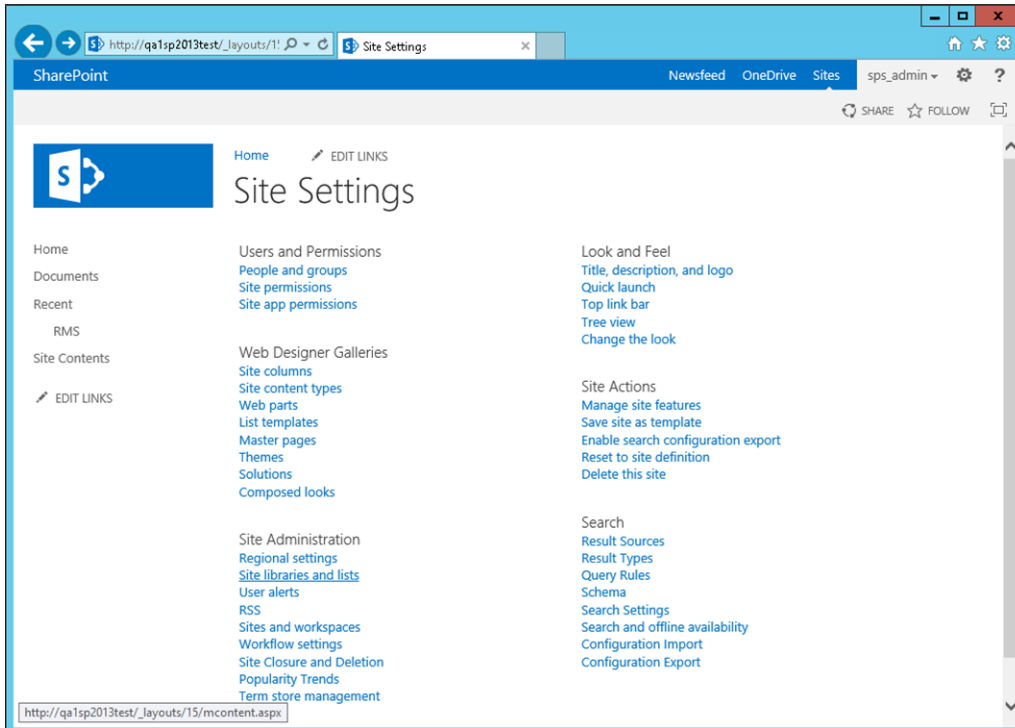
http://qa1sp2013test/_layouts/1!

Site Settings

SharePoint

Newsfeed OneDrive Sites sps_admin

SHARE FOLLOW

Home EDIT LINKS

Site Settings

Home
Documents
Recent
RMS
Site Contents
EDIT LINKS

Users and Permissions
People and groups
Site permissions
Site app permissions

Web Designer Galleries
Site columns
Site content types
Web parts
List templates
Master pages
Themes
Solutions
Composed looks

Site Administration
Regional settings
Site libraries and lists
User alerts
RSS
Sites and workspaces
Workflow settings
Site Closure and Deletion
Popularity Trends
Term store management

Look and Feel
Title, description, and logo
Quick launch
Top link bar
Tree view
Change the look

Site Actions
Manage site features
Save site as template
Enable search configuration export
Reset to site definition
Delete this site

Search
Result Sources
Result Types
Query Rules
Schema
Search Settings
Search and offline availability
Configuration Import
Configuration Export

http://qa1sp2013test/_layouts/15/mcontent.aspx